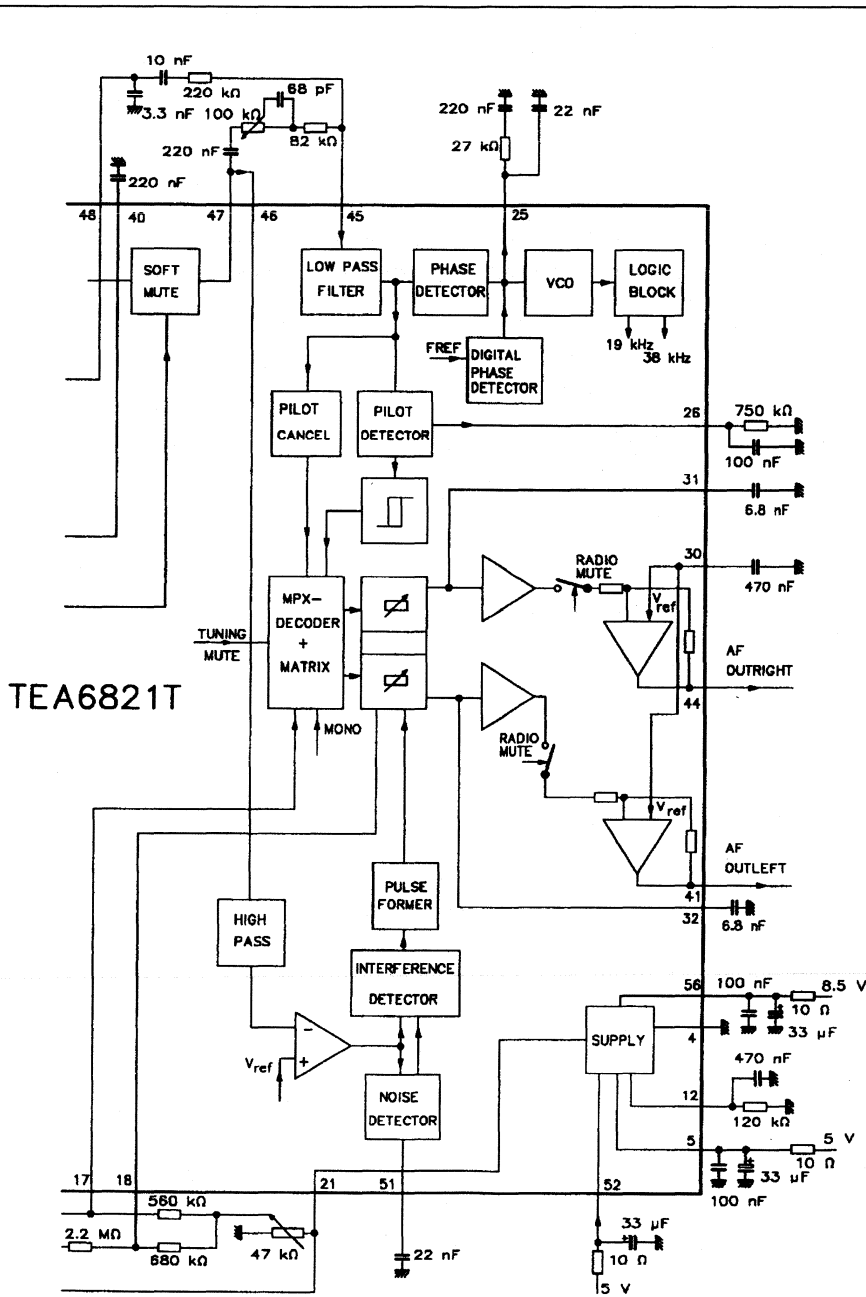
10 nF
220 kΩ
3.3 nF 100 kΩ
68 pF
220 nF
82 kΩ
220 nF
220 nF
22 nF
27 kΩ
48
40
47
46
45
25
SOFT MUTE
LOW PASS FILTER
PHASE DETECTOR
VCO
LOGIC BLOCK
FREF
DIGITAL PHASE DETECTOR
19 kHz
38 kHz
PILOT CANCEL
PILOT DETECTOR
26
750 kΩ
100 nF
31
6.8 nF
RADIO MUTE
30
470 nF
$V_{ref}$
MPX-DECODER + MATRIX
TUNING MUTE
AF OUTRIGHT
44
TEA6821T
MONO
RADIO MUTE
$V_{ref}$
AF OUTLEFT
41
32
6.8 nF
PULSE FORMER
HIGH PASS
INTERFERENCE DETECTOR
56
100 nF
8.5 V
10 Ω
33 μF
SUPPLY
4
$V_{ref}$
470 nF
NOISE DETECTOR
12
120 kΩ
5
5 V
10 Ω
33 μF
100 nF
17
18
21
51
52
560 kΩ
2.2 MΩ
680 kΩ
47 kΩ
22 nF
33 μF
10 Ω
5 V